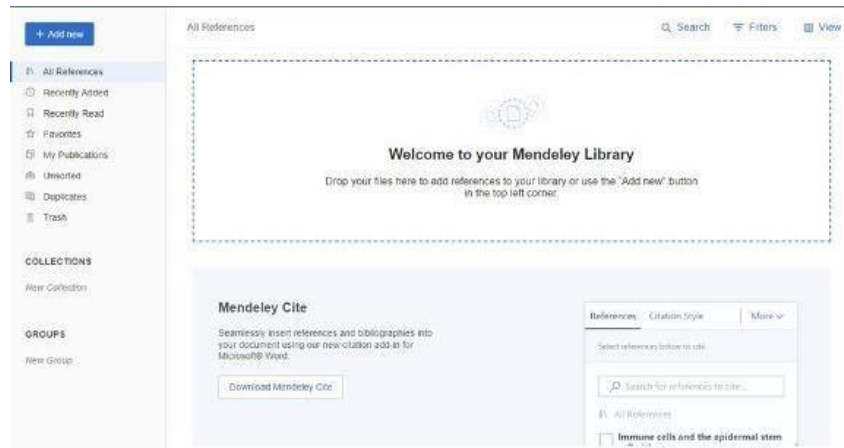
+ Add new

All References
Recently Added
Recently Read
Favorites
My Publications
Unsorted
Duplicates
Trash

COLLECTIONS
New Collection

GROUPS
New Group

All References

Search
Filters
View

Welcome to your Mendeley Library
Drop your files here to add references to your library or use the "Add new" button in the top left corner

Mendeley Cite
Seamlessly insert references and bibliographies into your document using our new citation add-in for Microsoft® Word.

Download Mendeley Cite

References
Citation Style
More
Select references below to cite
Search for references to cite...
All References
Immune cells and the epidermal stem
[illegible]